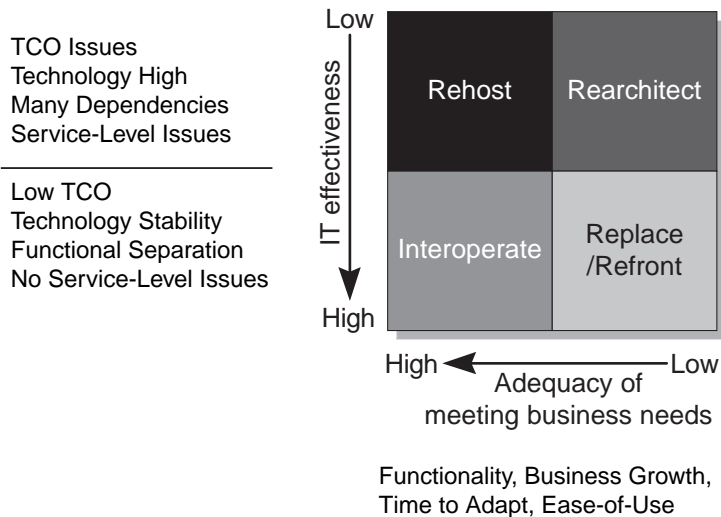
TCO Issues
Technology High
Many Dependencies
Service-Level Issues

Low TCO
Technology Stability
Functional Separation
No Service-Level Issues

Low
IT effectiveness
High

Rehost
Rearchitect
Interoperate
Replace /Refront

High
Low
Adequacy of meeting business needs

Functionality, Business Growth, Time to Adapt, Ease-of-Use